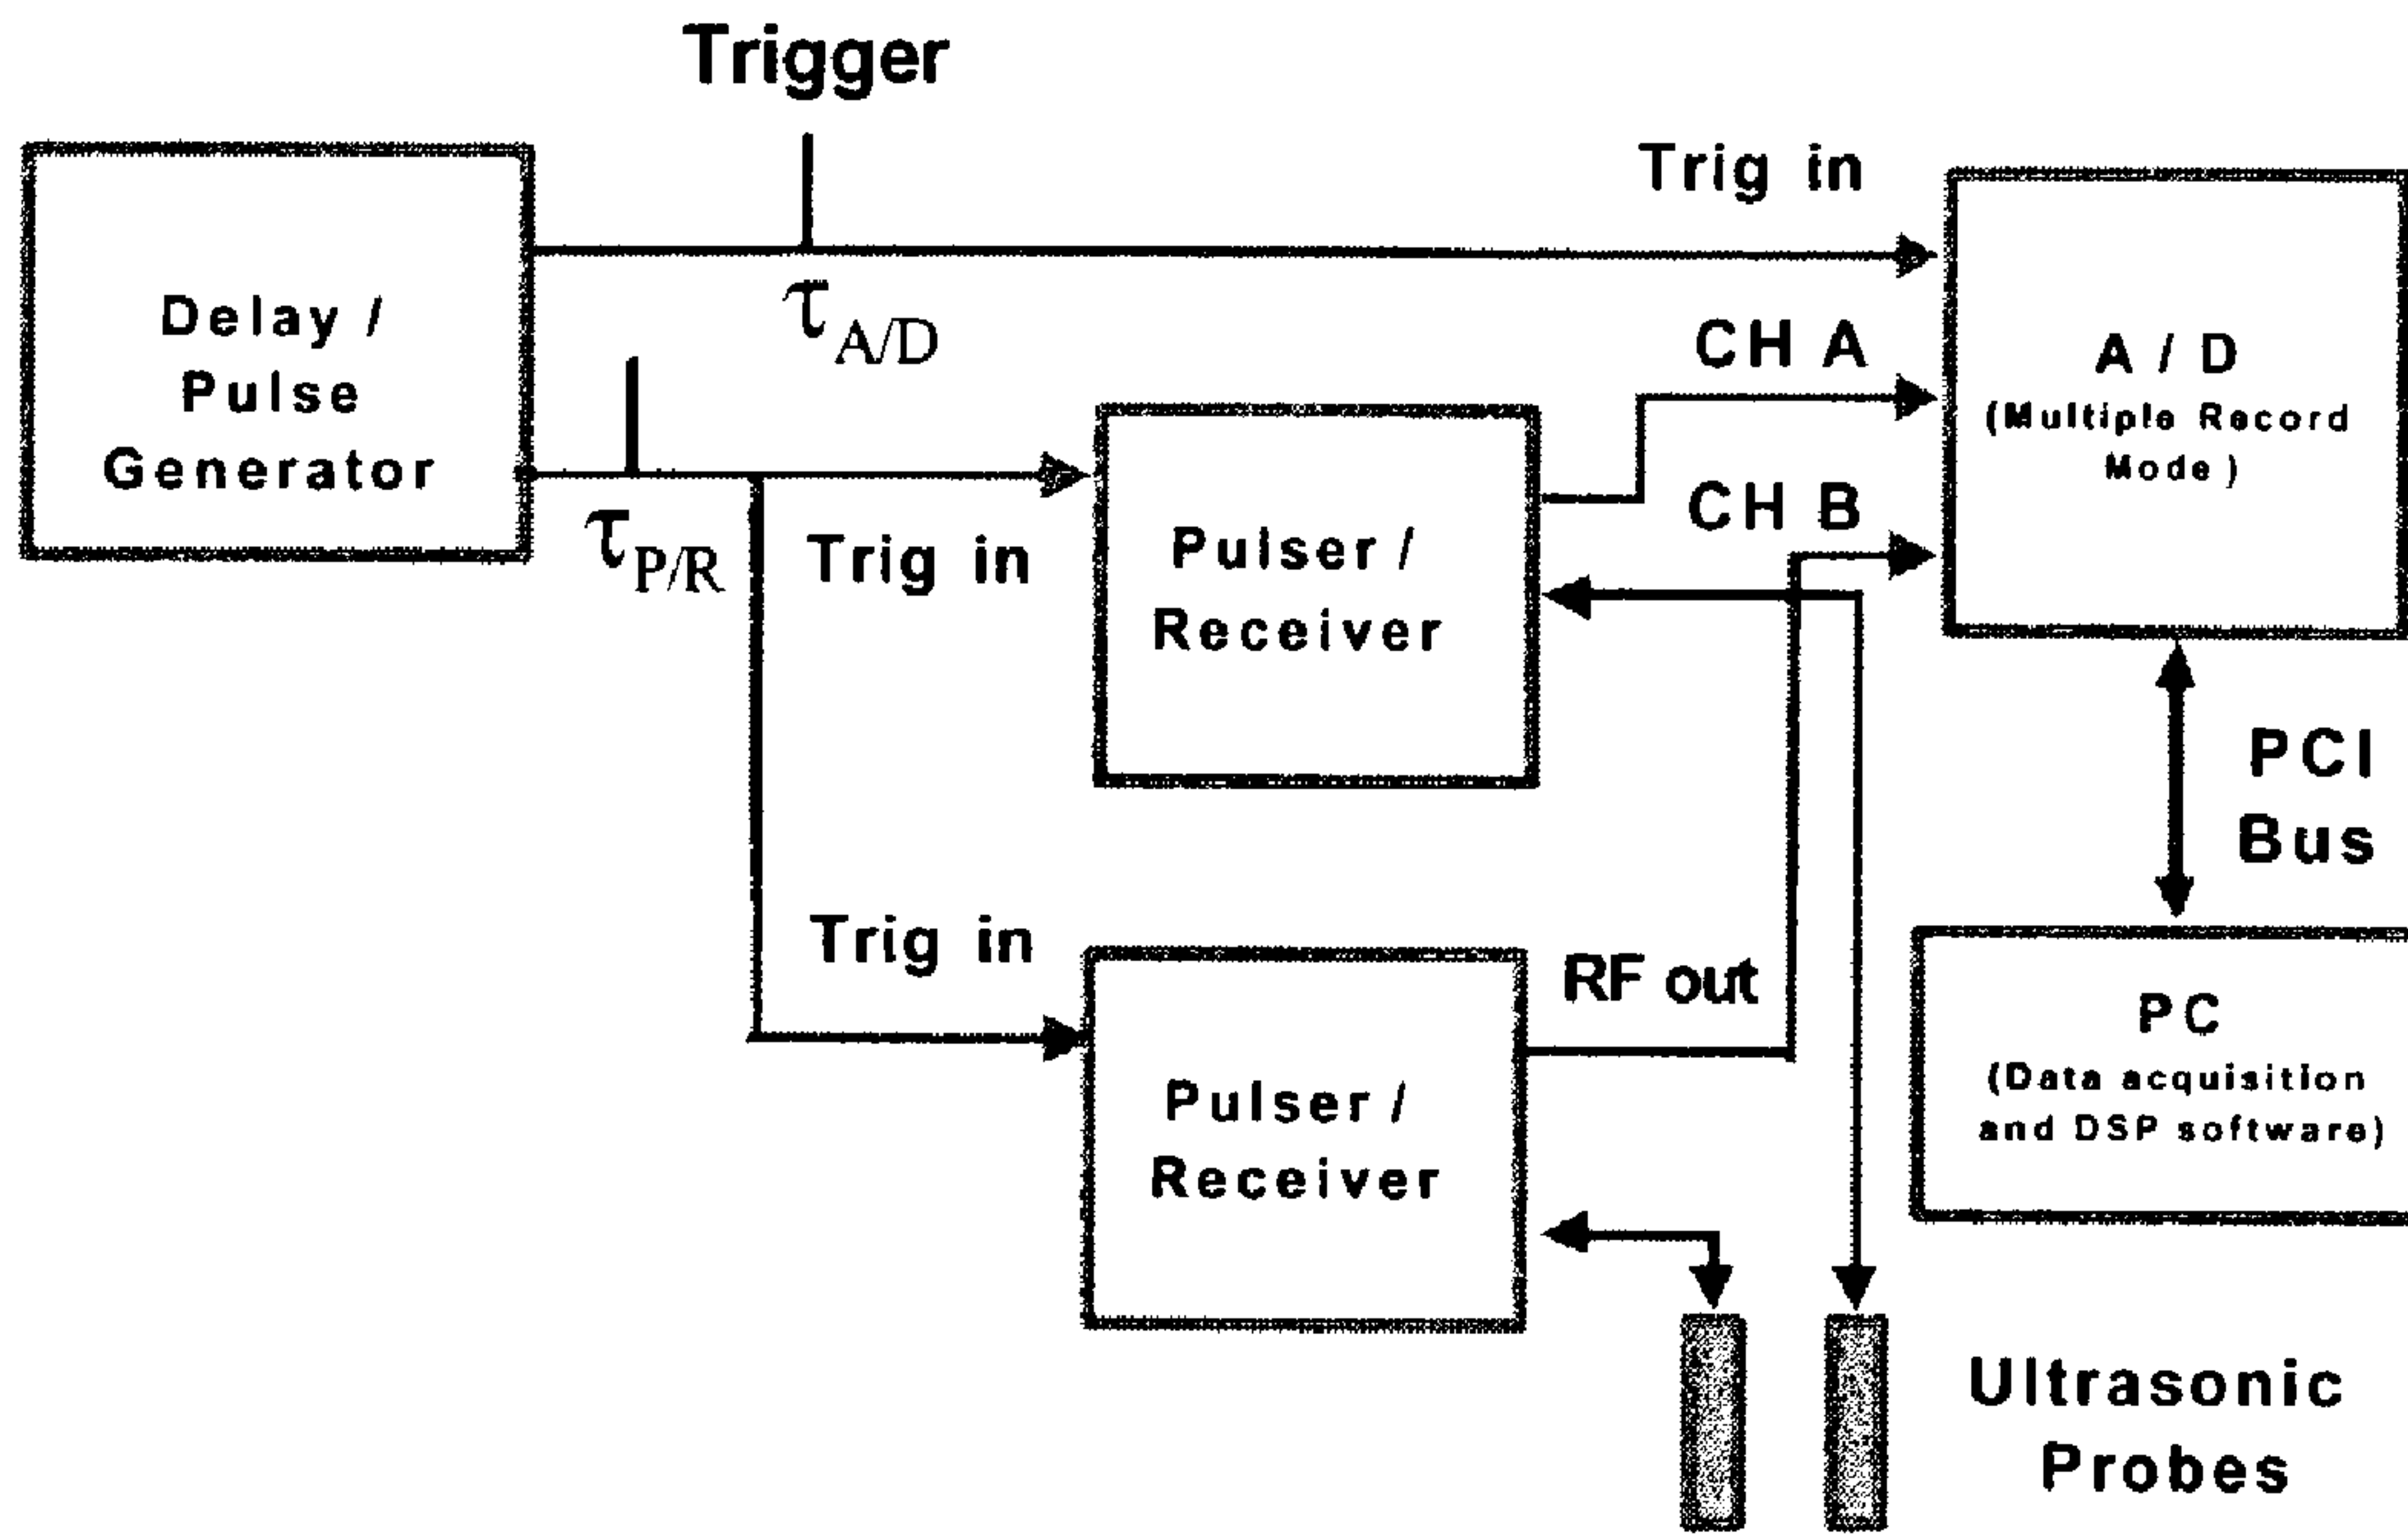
Trigger

Delay / Pulse Generator

Trig in

$\tau_{A/D}$

CH A

A / D
(Multiple Record Mode )

CH B

$\tau_{P/R}$

Trig in

Pulser / Receiver

PCI Bus

Trig in

RF out

Pulser / Receiver

PC
(Data acquisition and DSP software)

Ultrasonic Probes